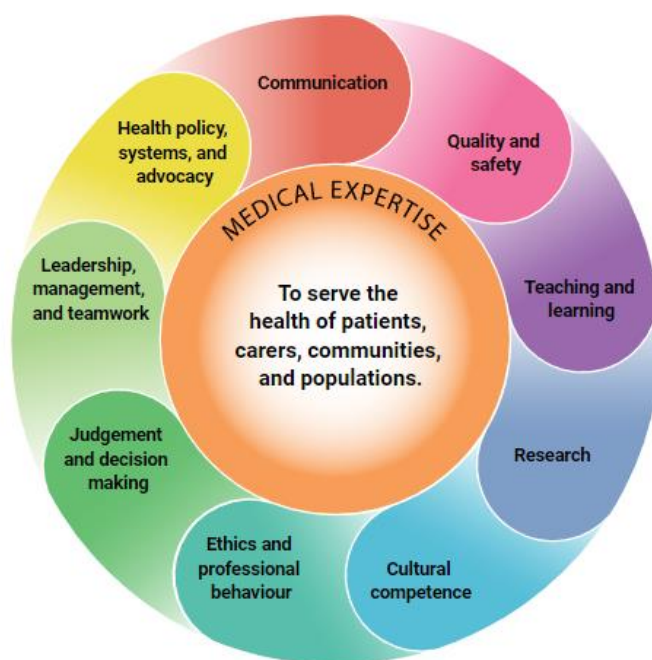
Communication

Quality and safety

Teaching and learning

Research

Cultural competence

Ethics and professional behaviour

Judgement and decision making

Leadership, management, and teamwork

Health policy, systems, and advocacy

MEDICAL EXPERTISE

To serve the health of patients, carers, communities, and populations.